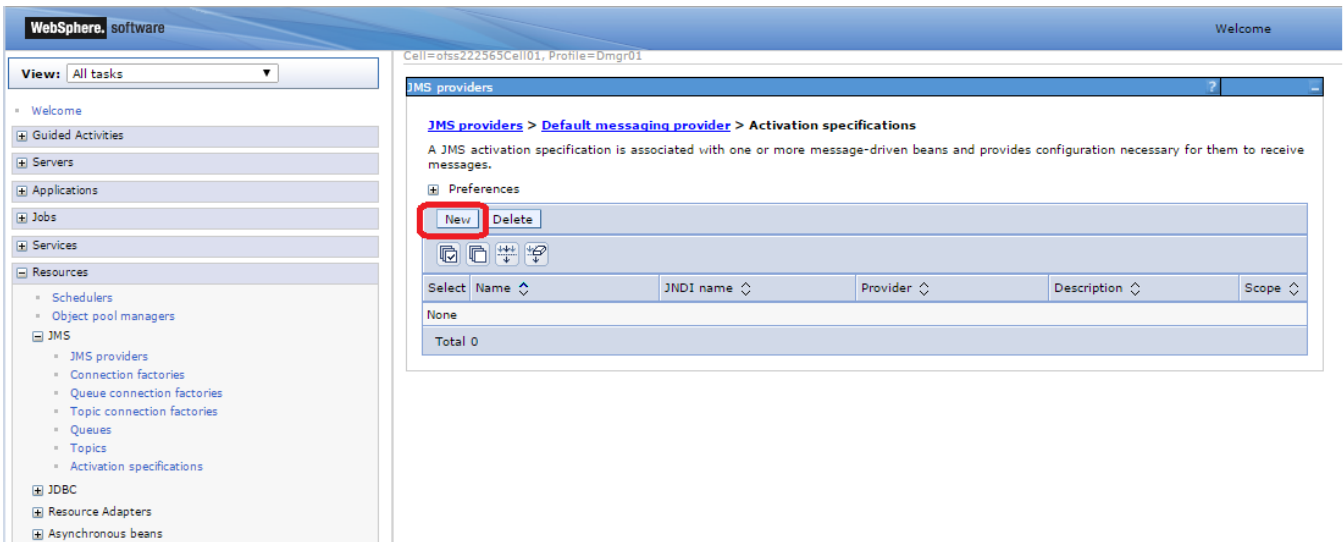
WebSphere. software

Welcome

View: All tasks

Welcome

Guided Activities

Servers

Applications

Jobs

Services

Resources

Schedulers

Object pool managers

JMS

JMS providers

Connection factories

Queue connection factories

Topic connection factories

Queues

Topics

Activation specifications

JDBC

Resource Adapters

Asynchronous beans

Cell=ofss222565Cell01, Profile=Dmgr01

JMS providers

?

JMS providers > Default messaging provider > Activation specifications

A JMS activation specification is associated with one or more message-driven beans and provides configuration necessary for them to receive messages.

Preferences

New Delete

| Select | Name | JNDI name | Provider | Description | Scope |
|---|---|---|---|---|---|
| None | | | | | |
| Total 0 | | | | | |